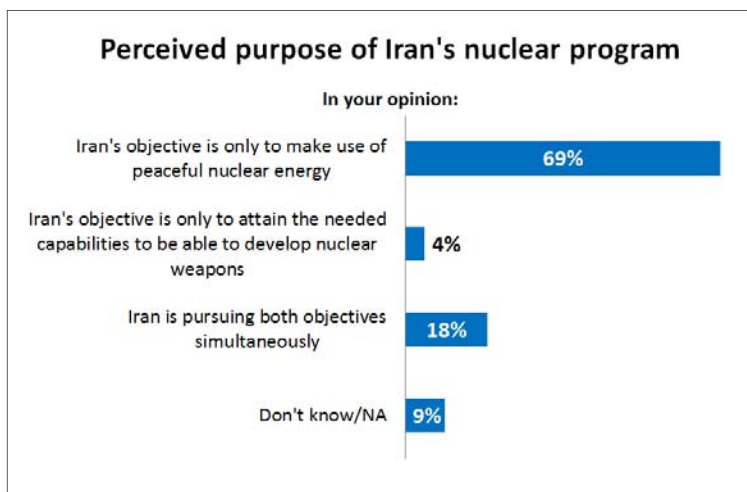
Perceived purpose of Iran's nuclear program

In your opinion:

Iran's objective is only to make use of peaceful nuclear energy

69%

Iran's objective is only to attain the needed capabilities to be able to develop nuclear weapons

4%

Iran is pursuing both objectives simultaneously

18%

Don't know/NA

9%